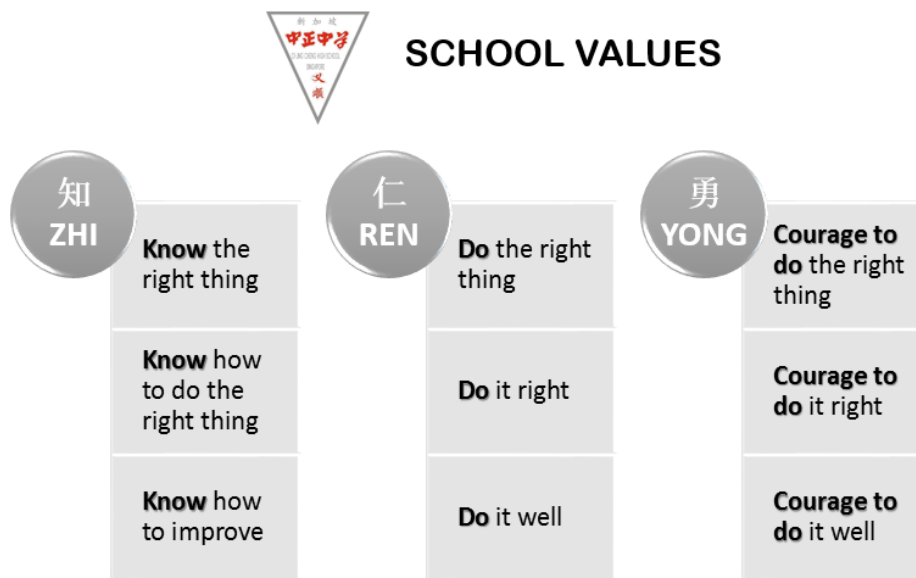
新加坡
中正中学
CHUNG CHENG HIGH SCHOOL SINGAPORE
义顺

SCHOOL VALUES

知
ZHI

**Know** the right thing

**Know** how to do the right thing

**Know** how to improve

仁
REN

**Do** the right thing

**Do** it right

**Do** it well

勇
YONG

**Courage to do** the right thing

**Courage to do** it right

**Courage to do** it well